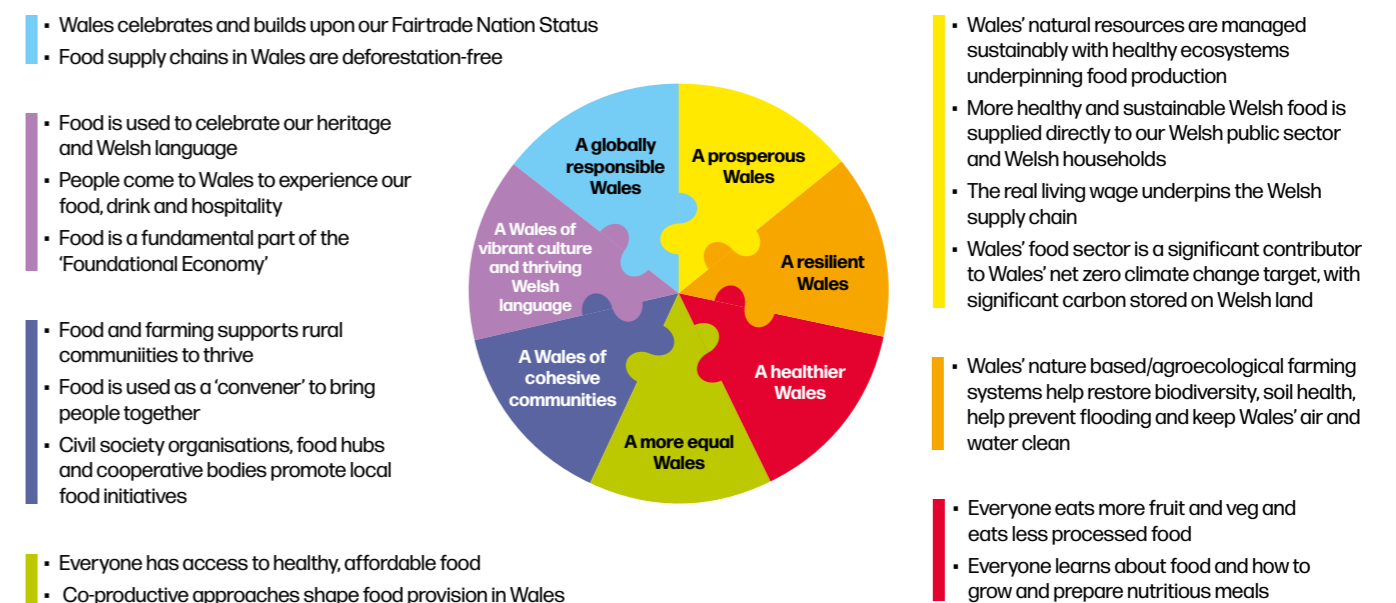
▪ Wales celebrates and builds upon our Fairtrade Nation Status
▪ Food supply chains in Wales are deforestation-free

▪ Food is used to celebrate our heritage and Welsh language
▪ People come to Wales to experience our food, drink and hospitality
▪ Food is a fundamental part of the 'Foundational Economy'

▪ Food and farming supports rural communiities to thrive
▪ Food is used as a 'convener' to bring people together
▪ Civil society organisations, food hubs and cooperative bodies promote local food initiatives

▪ Everyone has access to healthy, affordable food
▪ Co-productive approaches shape food provision in Wales

A globally responsible Wales

A prosperous Wales

A Wales of vibrant culture and thriving Welsh language

A resilient Wales

A Wales of cohesive communities

A healthier Wales

A more equal Wales

▪ Wales' natural resources are managed sustainably with healthy ecosystems underpinning food production
▪ More healthy and sustainable Welsh food is supplied directly to our Welsh public sector and Welsh households
▪ The real living wage underpins the Welsh supply chain
▪ Wales' food sector is a significant contributor to Wales' net zero climate change target, with significant carbon stored on Welsh land

▪ Wales' nature based/agroecological farming systems help restore biodiversity, soil health, help prevent flooding and keep Wales' air and water clean

▪ Everyone eats more fruit and veg and eats less processed food
▪ Everyone learns about food and how to grow and prepare nutritious meals